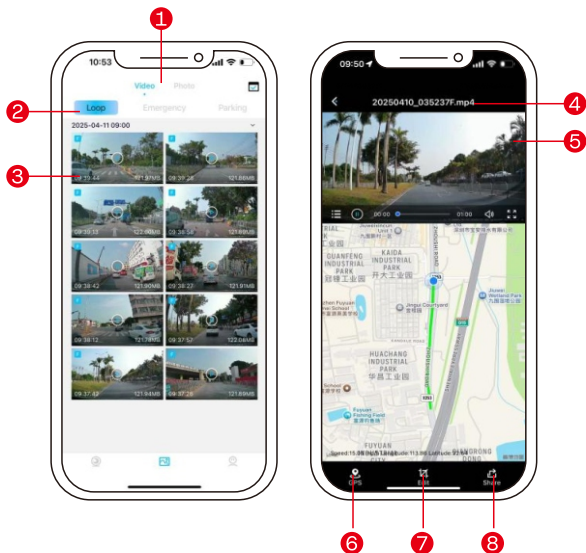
1

10:53

Video Photo

2

Loop Emergency Parking

2025-04-11 09:00

3

09:39:44 121.97MB
09:39:28 121.89MB
09:39:13 122.00MB
09:38:58 121.89MB
09:38:43 121.90MB
09:38:27 121.91MB
09:38:12 121.78MB
09:37:57 122.04MB
09:37:42 121.94MB
09:37:26 121.89MB

09:50

20250410_035237F.mp4

4

5

00:00 01:00

KAIDA INDUSTRIAL PARK
开大工业园

GUANFENG INDUSTRIAL PARK

Jingui Courtyard
金桂园

HUACHANG INDUSTRIAL PARK
华昌工业园

FUYUAN

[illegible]

GPS Edit Share

6 7 8